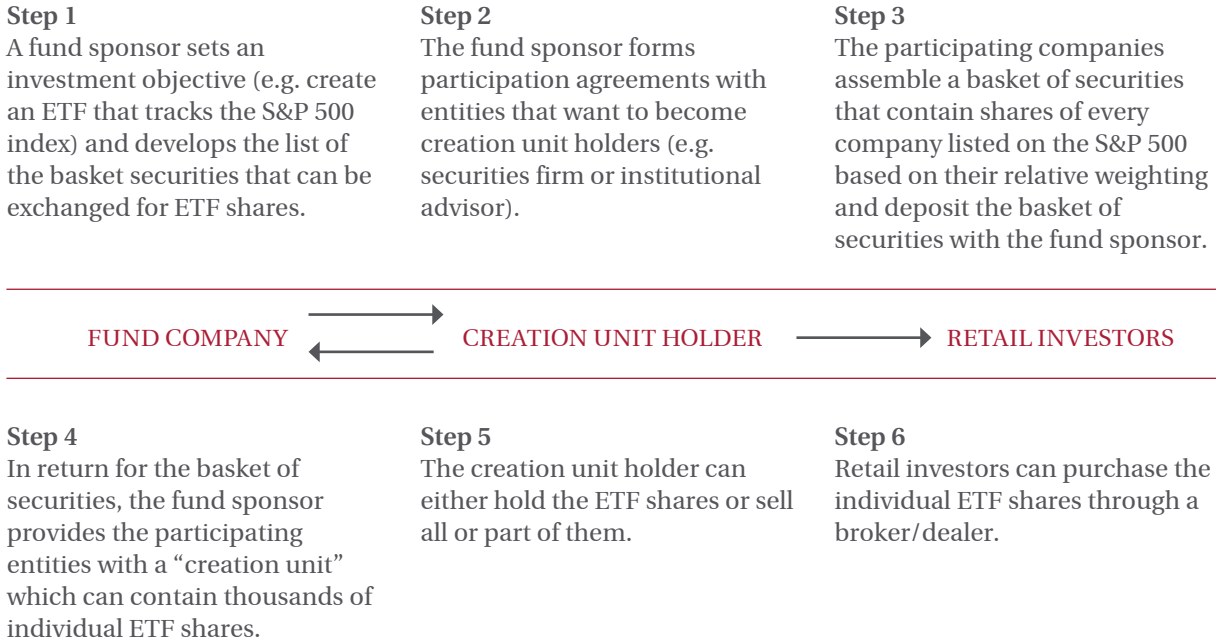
**Step 1**
A fund sponsor sets an investment objective (e.g. create an ETF that tracks the S&P 500 index) and develops the list of the basket securities that can be exchanged for ETF shares.

**Step 2**
The fund sponsor forms participation agreements with entities that want to become creation unit holders (e.g. securities firm or institutional advisor).

**Step 3**
The participating companies assemble a basket of securities that contain shares of every company listed on the S&P 500 based on their relative weighting and deposit the basket of securities with the fund sponsor.

FUND COMPANY

CREATION UNIT HOLDER

RETAIL INVESTORS

**Step 4**
In return for the basket of securities, the fund sponsor provides the participating entities with a "creation unit" which can contain thousands of individual ETF shares.

**Step 5**
The creation unit holder can either hold the ETF shares or sell all or part of them.

**Step 6**
Retail investors can purchase the individual ETF shares through a broker/dealer.